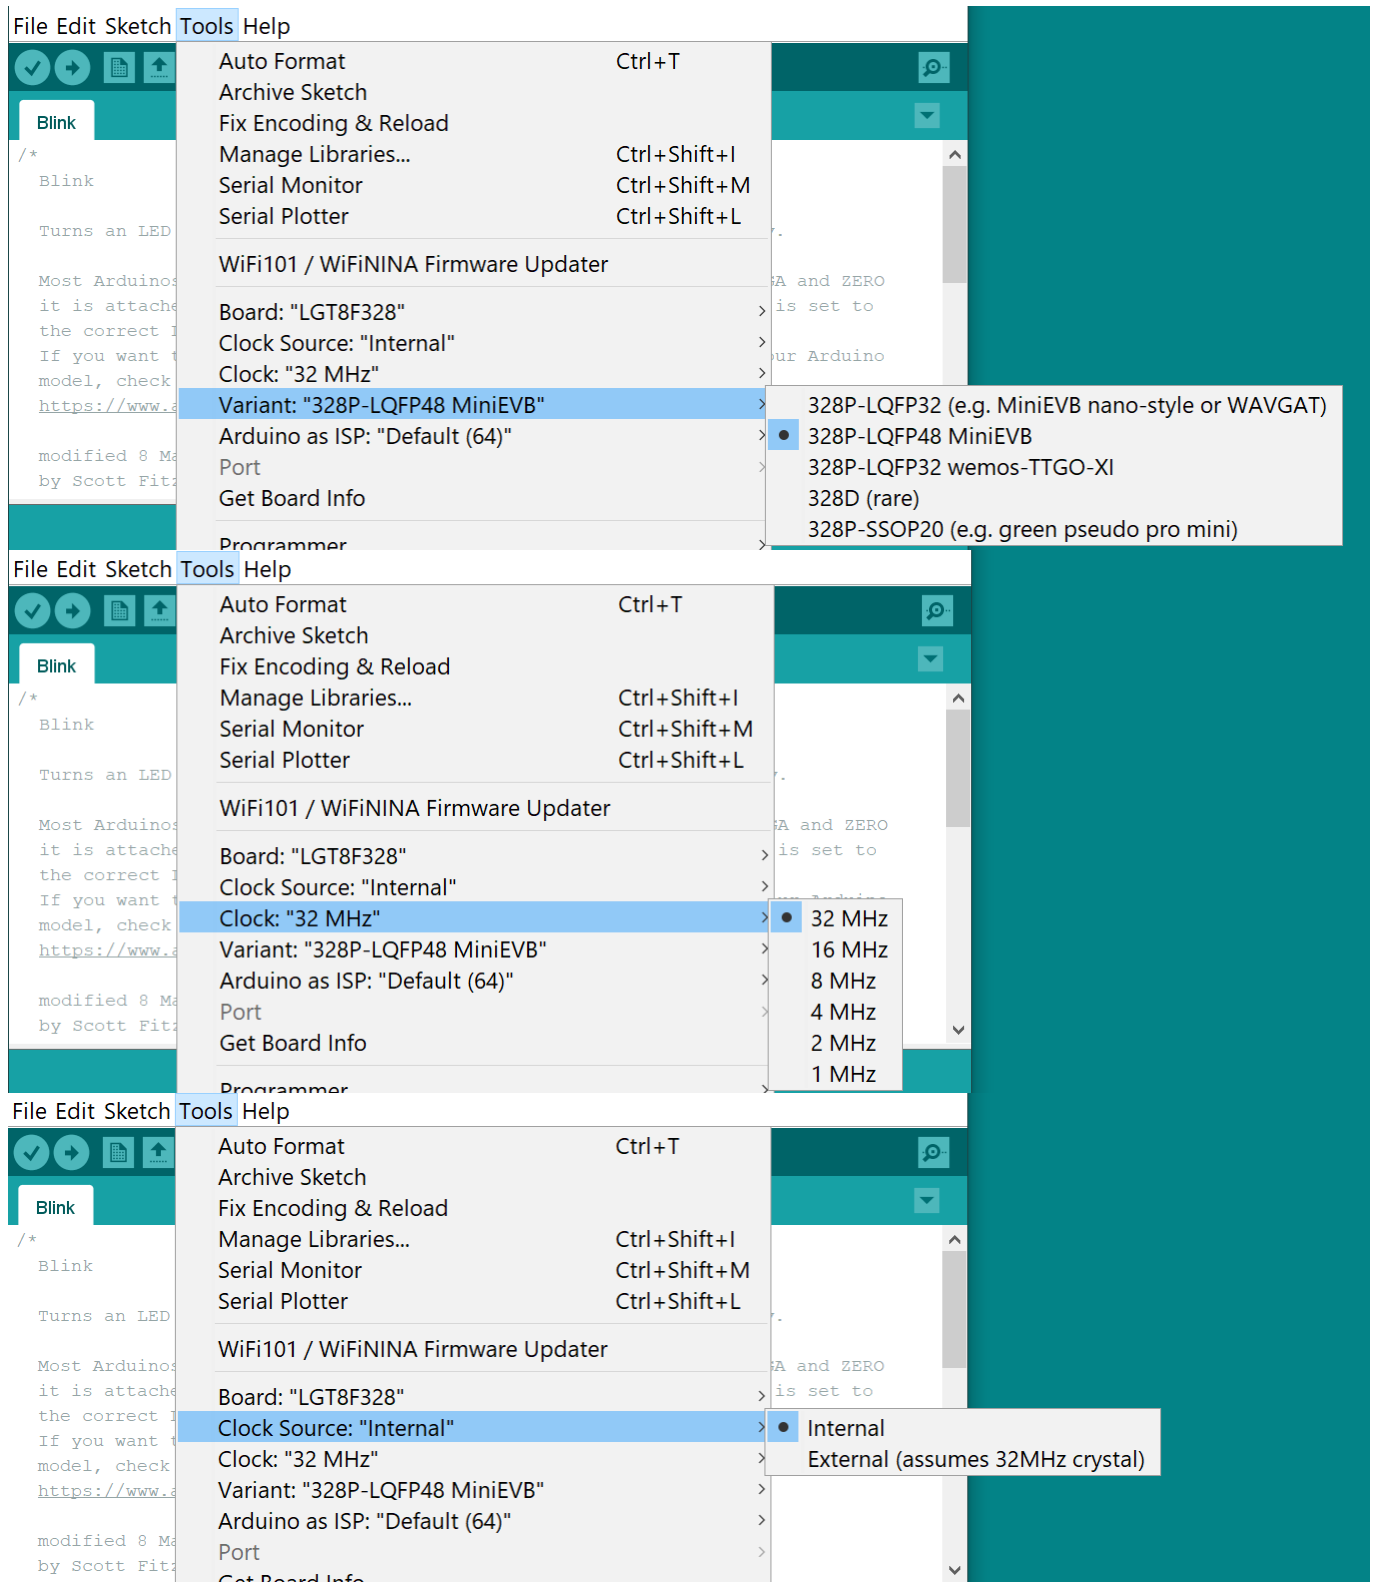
File Edit Sketch Tools Help

Blink

/*
Blink

Turns an LED

Most Arduinos
it is attache
the correct
If you want
model, check
https://www.a

modified 8 Ma
by Scott Fitz

Auto Format Ctrl+T
Archive Sketch
Fix Encoding & Reload
Manage Libraries... Ctrl+Shift+I
Serial Monitor Ctrl+Shift+M
Serial Plotter Ctrl+Shift+L

WiFi101 / WiFiNINA Firmware Updater

Board: "LGT8F328"
Clock Source: "Internal"
Clock: "32 MHz"
Variant: "328P-LQFP48 MiniEVB"
Arduino as ISP: "Default (64)"
Port
Get Board Info

Programmer

A and ZERO
is set to
ur Arduino

328P-LQFP32 (e.g. MiniEVB nano-style or WAVGAT)
328P-LQFP48 MiniEVB
328P-LQFP32 wemos-TTGO-XI
328D (rare)
328P-SSOP20 (e.g. green pseudo pro mini)

File Edit Sketch Tools Help

Blink

/*
Blink

Turns an LED

Most Arduinos
it is attache
the correct
If you want
model, check
https://www.a

modified 8 Ma
by Scott Fitz

Auto Format Ctrl+T
Archive Sketch
Fix Encoding & Reload
Manage Libraries... Ctrl+Shift+I
Serial Monitor Ctrl+Shift+M
Serial Plotter Ctrl+Shift+L

WiFi101 / WiFiNINA Firmware Updater

Board: "LGT8F328"
Clock Source: "Internal"
Clock: "32 MHz"
Variant: "328P-LQFP48 MiniEVB"
Arduino as ISP: "Default (64)"
Port
Get Board Info

Programmer

A and ZERO
is set to

32 MHz
16 MHz
8 MHz
4 MHz
2 MHz
1 MHz

File Edit Sketch Tools Help

Blink

/*
Blink

Turns an LED

Most Arduinos
it is attache
the correct
If you want
model, check
https://www.a

modified 8 Ma
by Scott Fitz

Auto Format Ctrl+T
Archive Sketch
Fix Encoding & Reload
Manage Libraries... Ctrl+Shift+I
Serial Monitor Ctrl+Shift+M
Serial Plotter Ctrl+Shift+L

WiFi101 / WiFiNINA Firmware Updater

Board: "LGT8F328"
Clock Source: "Internal"
Clock: "32 MHz"
Variant: "328P-LQFP48 MiniEVB"
Arduino as ISP: "Default (64)"
Port
Get Board Info

A and ZERO
is set to

Internal
External (assumes 32MHz crystal)